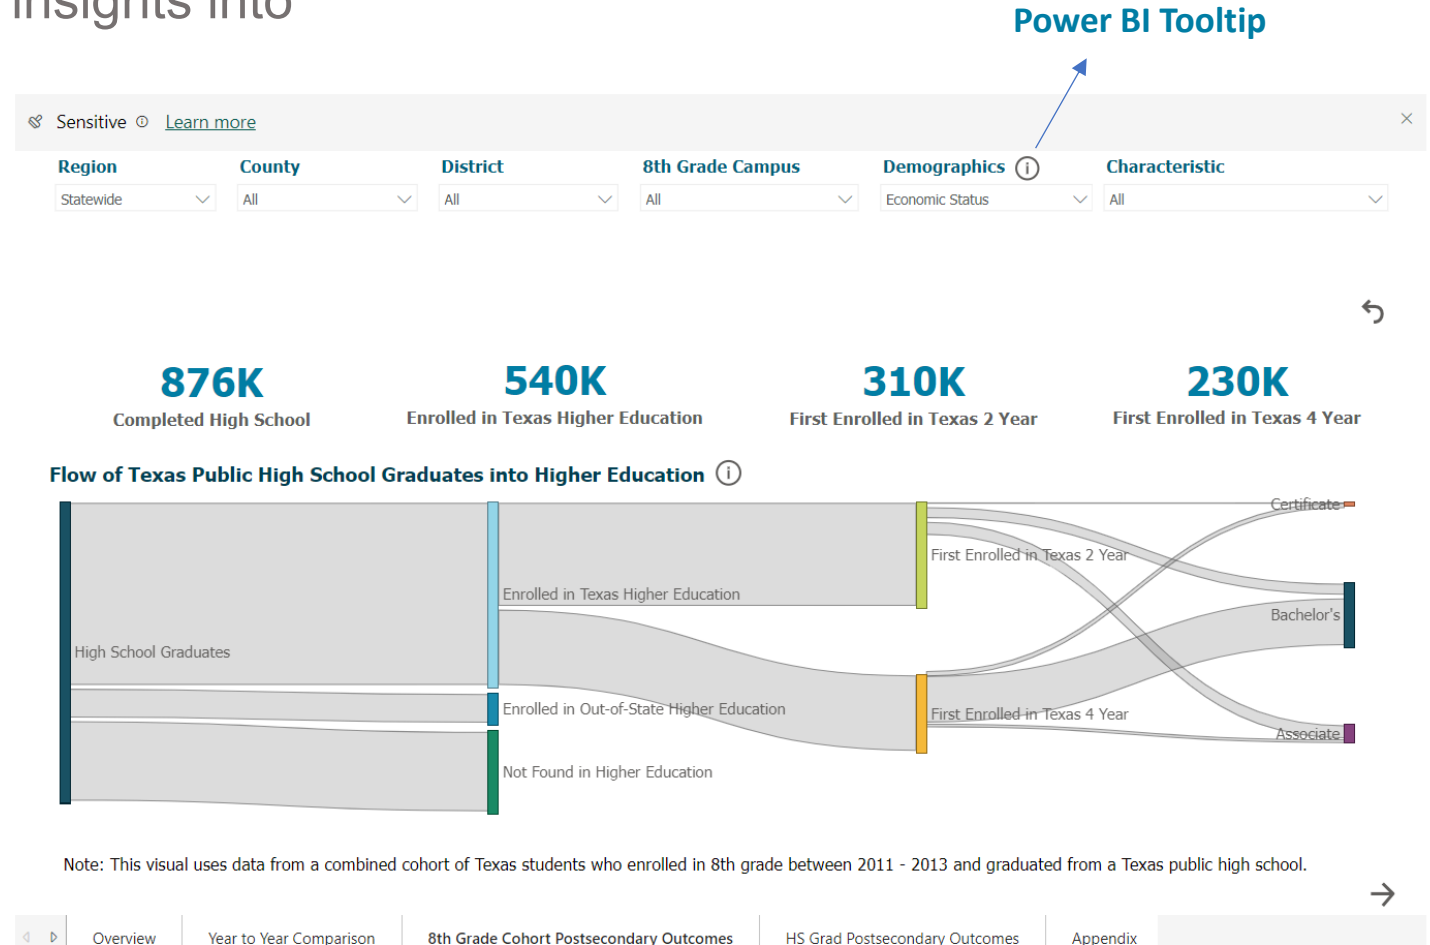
Insights into

Power BI Tooltip

Sensitive Learn more

Region
Statewide

County
All

District
All

8th Grade Campus
All

Demographics
Economic Status

Characteristic
All

876K
Completed High School

540K
Enrolled in Texas Higher Education

310K
First Enrolled in Texas 2 Year

230K
First Enrolled in Texas 4 Year

Flow of Texas Public High School Graduates into Higher Education

High School Graduates

Enrolled in Texas Higher Education

Enrolled in Out-of-State Higher Education

Not Found in Higher Education

First Enrolled in Texas 2 Year

First Enrolled in Texas 4 Year

Certificate

Bachelor's

Associate

Note: This visual uses data from a combined cohort of Texas students who enrolled in 8th grade between 2011 - 2013 and graduated from a Texas public high school.

Overview | Year to Year Comparison | 8th Grade Cohort Postsecondary Outcomes | HS Grad Postsecondary Outcomes | Appendix